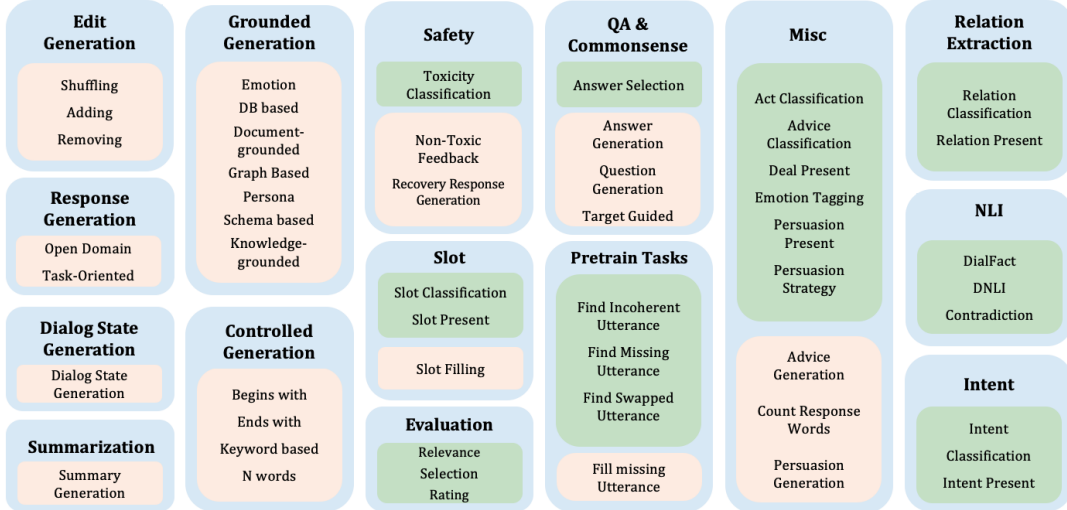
Edit Generation

Shuffling
Adding
Removing

Response Generation

Open Domain
Task-Oriented

Dialog State Generation

Dialog State Generation

Summarization

Summary Generation

Grounded Generation

Emotion
DB based
Document-grounded
Graph Based
Persona
Schema based
Knowledge-grounded

Controlled Generation

Begins with
Ends with
Keyword based
N words

Safety

Toxicity Classification

Non-Toxic Feedback
Recovery Response Generation

Slot

Slot Classification
Slot Present

Slot Filling

Evaluation

Relevance
Selection
Rating

QA & Commonsense

Answer Selection

Answer Generation
Question Generation
Target Guided

Pretrain Tasks

Find Incoherent Utterance
Find Missing Utterance
Find Swapped Utterance

Fill missing Utterance

Misc

Act Classification
Advice Classification
Deal Present
Emotion Tagging
Persuasion Present
Persuasion Strategy

Advice Generation
Count Response Words
Persuasion Generation

Relation Extraction

Relation Classification
Relation Present

NLI

DialFact
DNLI
Contradiction

Intent

Intent Classification
Intent Present